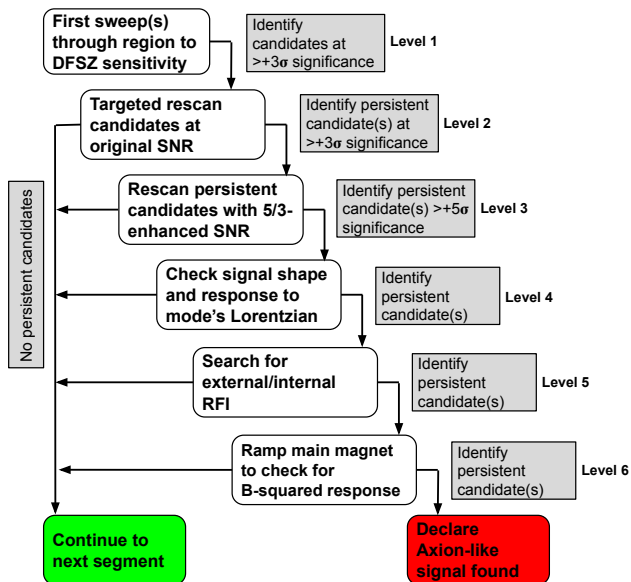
First sweep(s) through region to DFSZ sensitivity

Identify candidates at >+3σ significance

Level 1

Targeted rescan candidates at original SNR

Identify persistent candidate(s) at >+3σ significance

Level 2

Rescan persistent candidates with 5/3-enhanced SNR

Identify persistent candidate(s) >+5σ significance

Level 3

Check signal shape and response to mode's Lorentzian

Identify persistent candidate(s)

Level 4

Search for external/internal RFI

Identify persistent candidate(s)

Level 5

Ramp main magnet to check for B-squared response

Identify persistent candidate(s)

Level 6

No persistent candidates

Continue to next segment

Declare Axion-like signal found